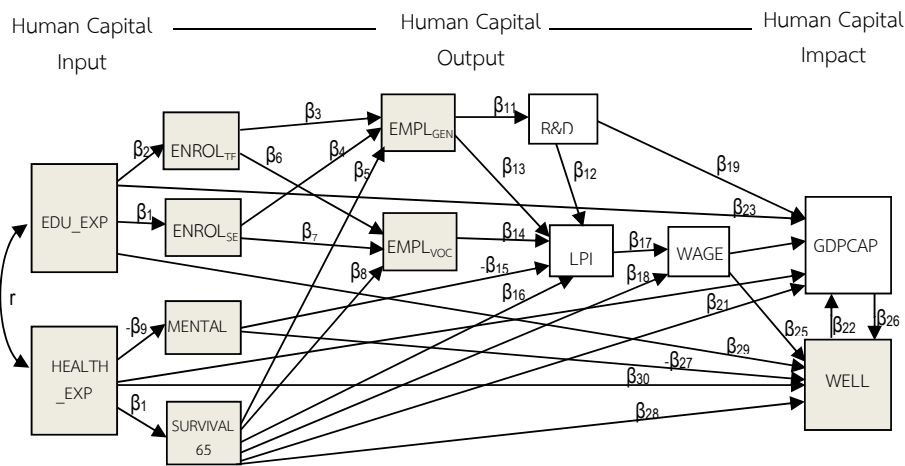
Human Capital Input

Human Capital Output

Human Capital Impact

EDU_EXP

HEALTH_EXP

r

$\beta_2$

$\beta_1$

-$\beta_9$

$\beta_1$

ENROL$_{TF}$

ENROL$_{SE}$

MENTAL

SURVIVAL 65

$\beta_3$

$\beta_6$

$\beta_4$

$\beta_5$

$\beta_7$

$\beta_8$

EMPL$_{GEN}$

EMPL$_{VOC}$

$\beta_{11}$

$\beta_{13}$

$\beta_{14}$

-$\beta_{15}$

$\beta_{16}$

R&D

$\beta_{12}$

$\beta_{19}$

LPI

$\beta_{17}$

$\beta_{18}$

WAGE

$\beta_{23}$

GDPCAP

$\beta_{21}$

$\beta_{25}$

$\beta_{22}$

$\beta_{26}$

$\beta_{29}$

-$\beta_{27}$

$\beta_{30}$

$\beta_{28}$

WELL